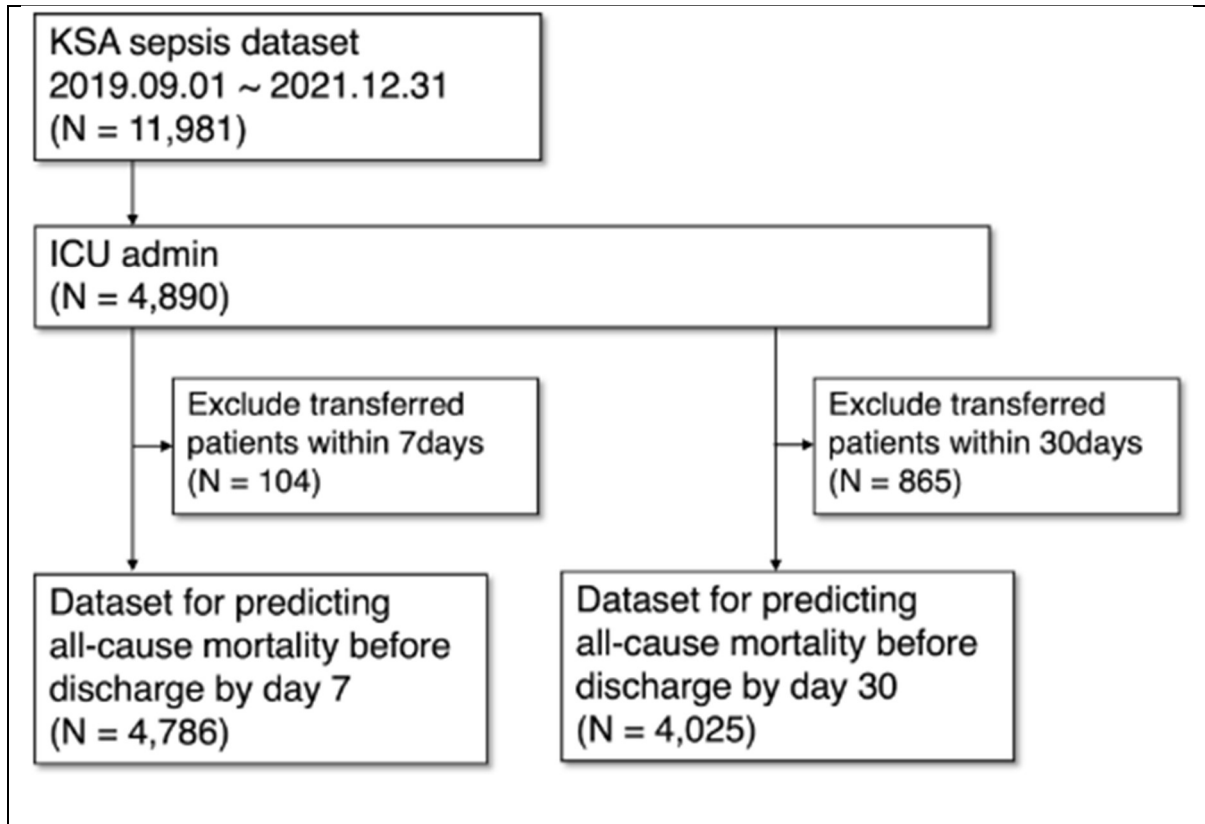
KSA sepsis dataset
2019.09.01 ~ 2021.12.31
(N = 11,981)

ICU admin
(N = 4,890)

Exclude transferred patients within 7days
(N = 104)

Exclude transferred patients within 30days
(N = 865)

Dataset for predicting all-cause mortality before discharge by day 7
(N = 4,786)

Dataset for predicting all-cause mortality before discharge by day 30
(N = 4,025)